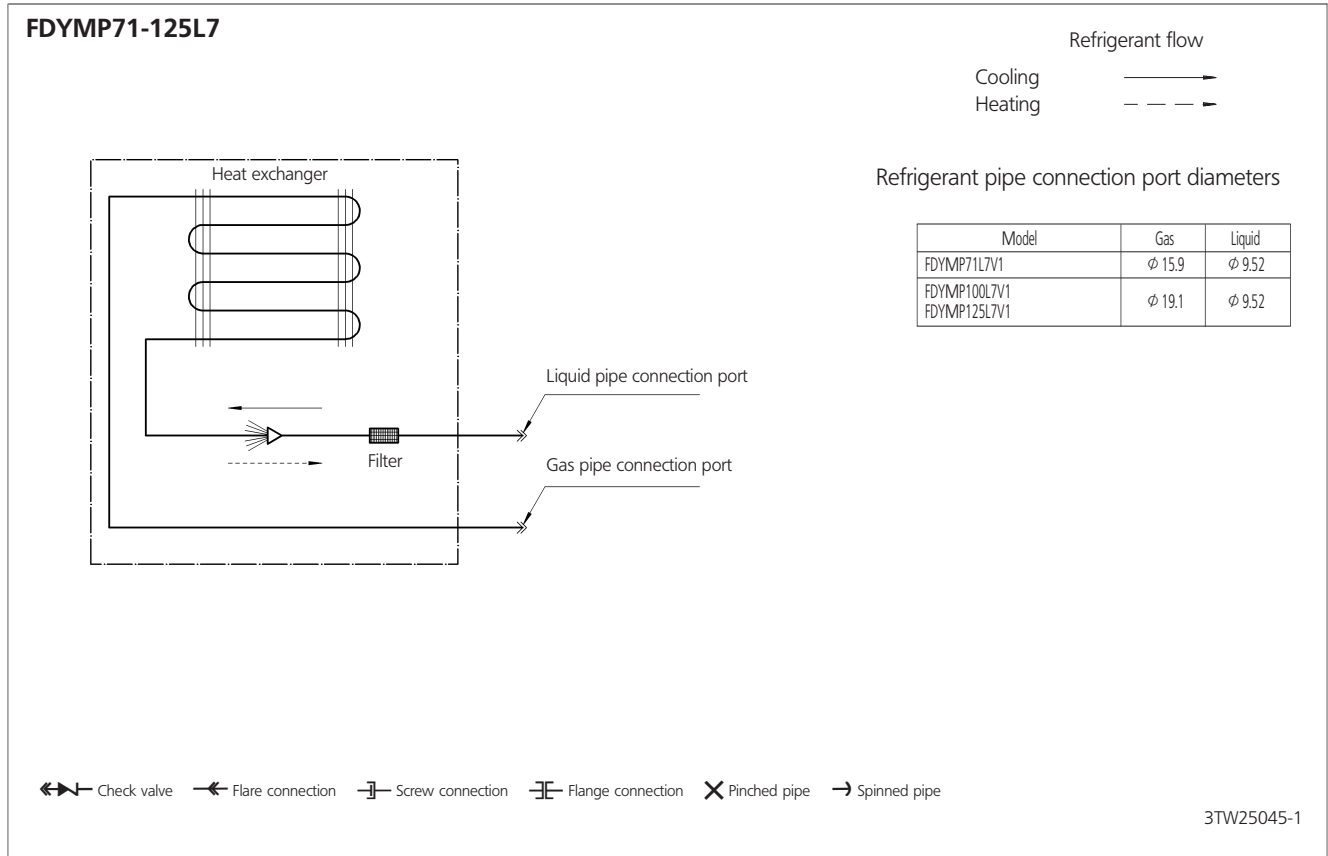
FDYMP71-125L7

Refrigerant flow

Cooling
Heating

Heat exchanger

Refrigerant pipe connection port diameters

| Model | Gas | Liquid |
|---|---|---|
| FDYMP71L7V1 | $\phi$ 15.9 | $\phi$ 9.52 |
| FDYMP100L7V1 FDYMP125L7V1 | $\phi$ 19.1 | $\phi$ 9.52 |

Liquid pipe connection port

Filter

Gas pipe connection port

Check valve Flare connection Screw connection Flange connection Pinched pipe Spinned pipe

3TW25045-1